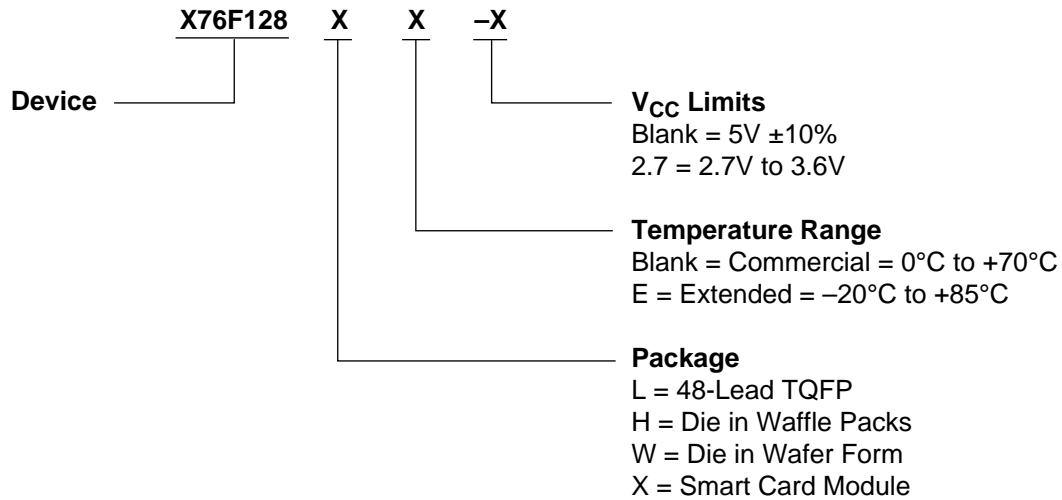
X76F128 X X –X

Device

$V_{CC}$ Limits
Blank = 5V ±10%
2.7 = 2.7V to 3.6V

Temperature Range
Blank = Commercial = 0°C to +70°C
E = Extended = –20°C to +85°C

Package
L = 48-Lead TQFP
H = Die in Waffle Packs
W = Die in Wafer Form
X = Smart Card Module